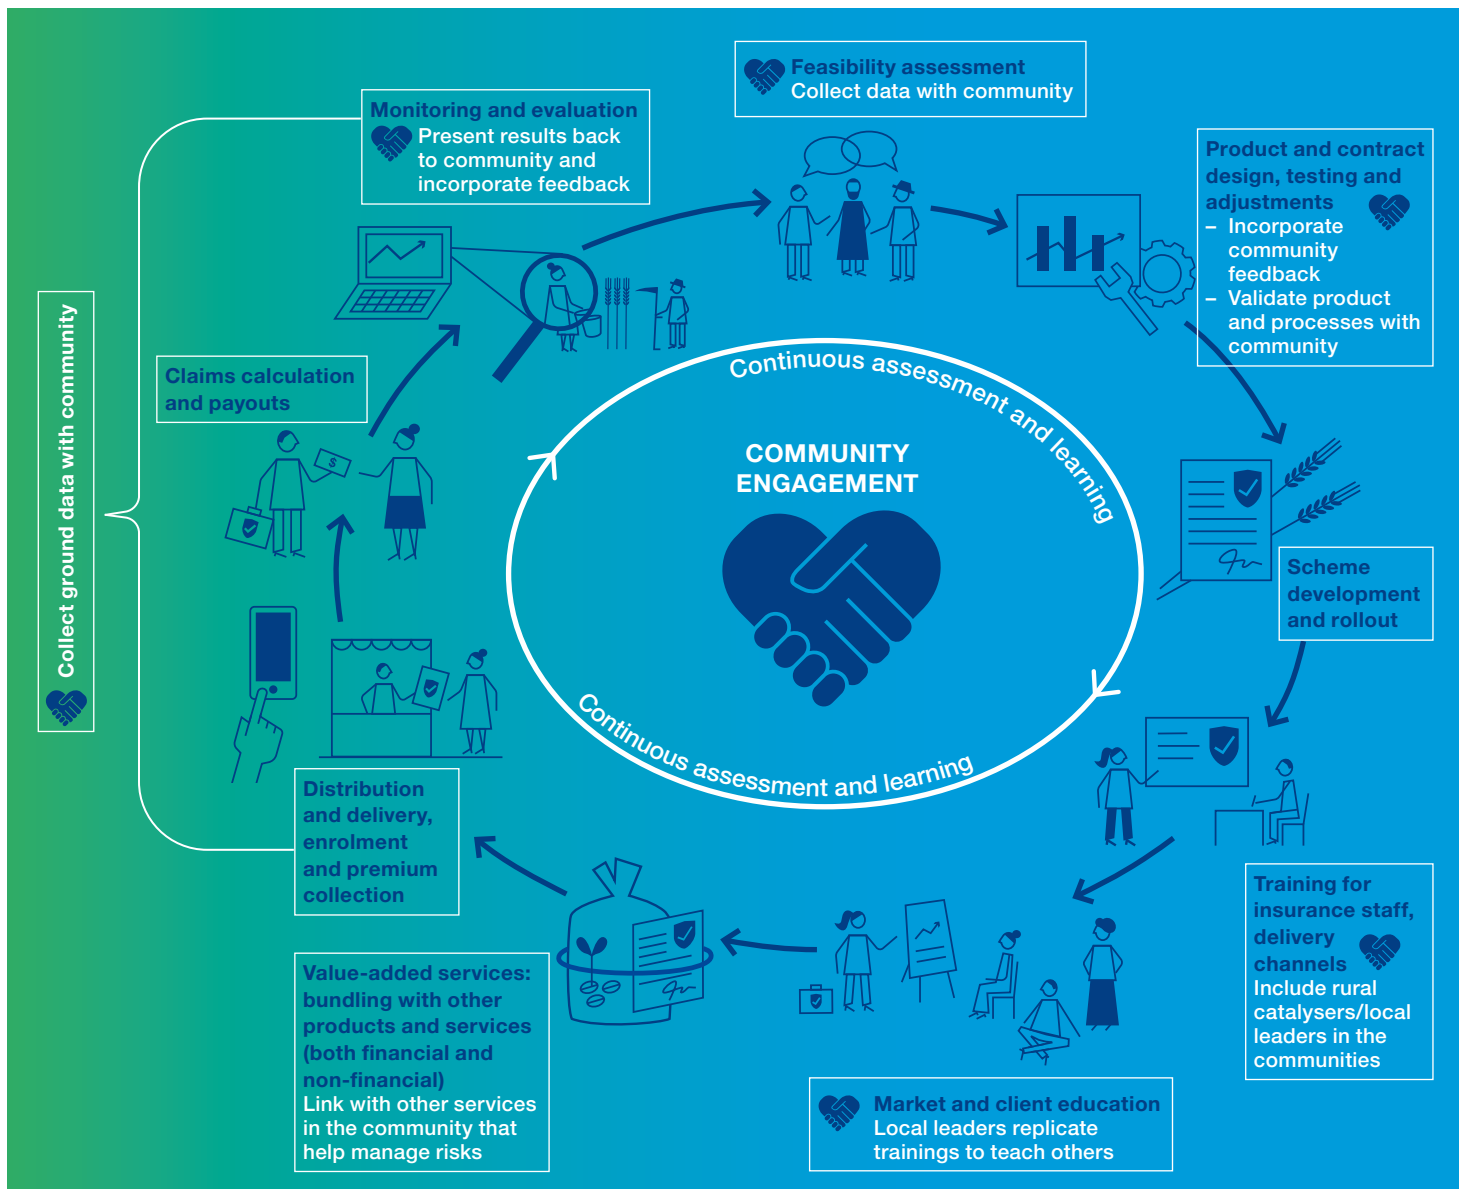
Feasibility assessment
Collect data with community

Product and contract design, testing and adjustments
– Incorporate community feedback
– Validate product and processes with community

Scheme development and rollout

Training for insurance staff, delivery channels
Include rural catalysers/local leaders in the communities

Market and client education
Local leaders replicate trainings to teach others

Value-added services: bundling with other products and services (both financial and non-financial)
Link with other services in the community that help manage risks

Distribution and delivery, enrolment and premium collection

Claims calculation and payouts

Monitoring and evaluation
Present results back to community and incorporate feedback

Collect ground data with community

Continuous assessment and learning

COMMUNITY ENGAGEMENT

Continuous assessment and learning